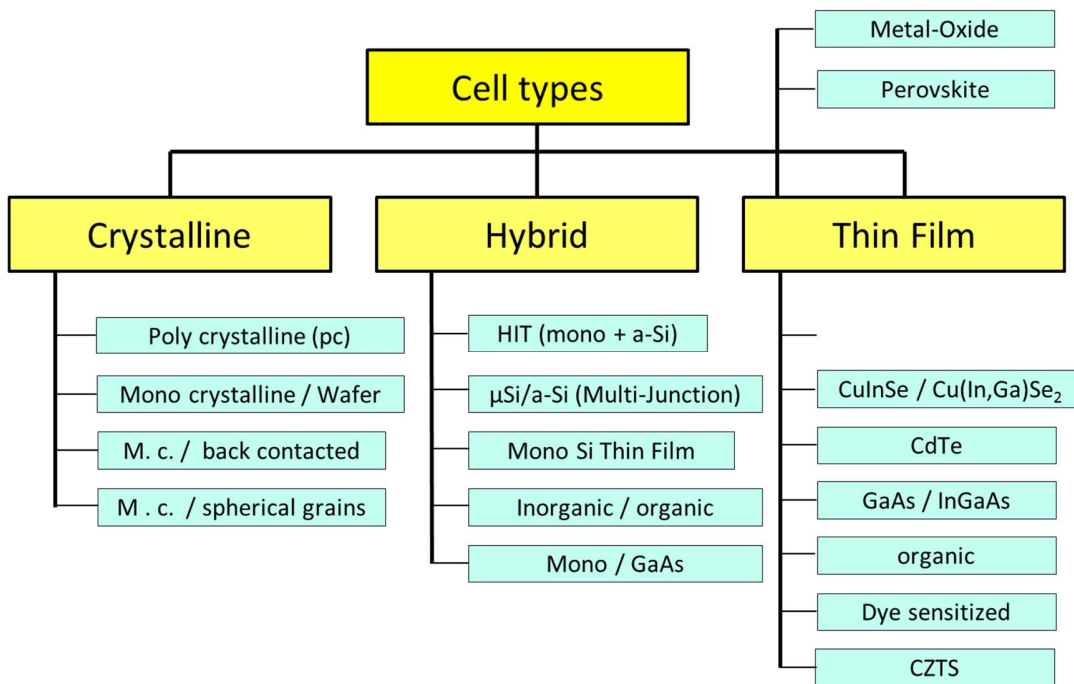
Cell types

Crystalline

Poly crystalline (pc)

Mono crystalline / Wafer

M. c. / back contacted

M . c. / spherical grains

Hybrid

HIT (mono + a-Si)

µSi/a-Si (Multi-Junction)

Mono Si Thin Film

Inorganic / organic

Mono / GaAs

Thin Film

Metal-Oxide

Perovskite

CuInSe / Cu(In,Ga)Se$_2$

CdTe

GaAs / InGaAs

organic

Dye sensitized

CZTS